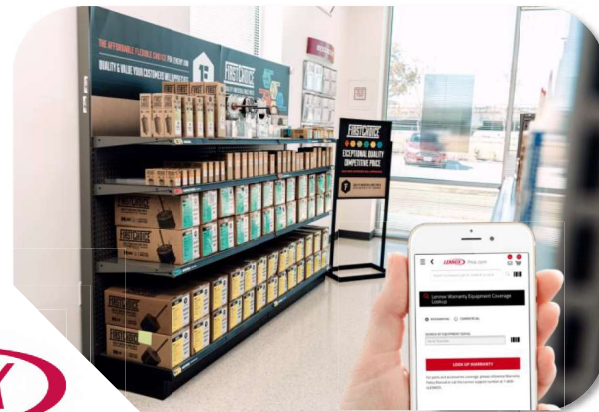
THE AFFORDABLE FLEXIBLE CHOICE FOR EVERY JOB

QUALITY & VALUE YOUR CUSTOMERS WILL APPRECIATE

FIRST CHOICE

FIRST CHOICE

EXCEPTIONAL QUALITY
COMPETITIVE PRICE

LENNOX

Lennox Warranty Equipment Coverage Lookup

RESIDENTIAL

COMMERCIAL

SEARCH BY EQUIPMENT SERIAL

LOOK UP WARRANTY

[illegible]